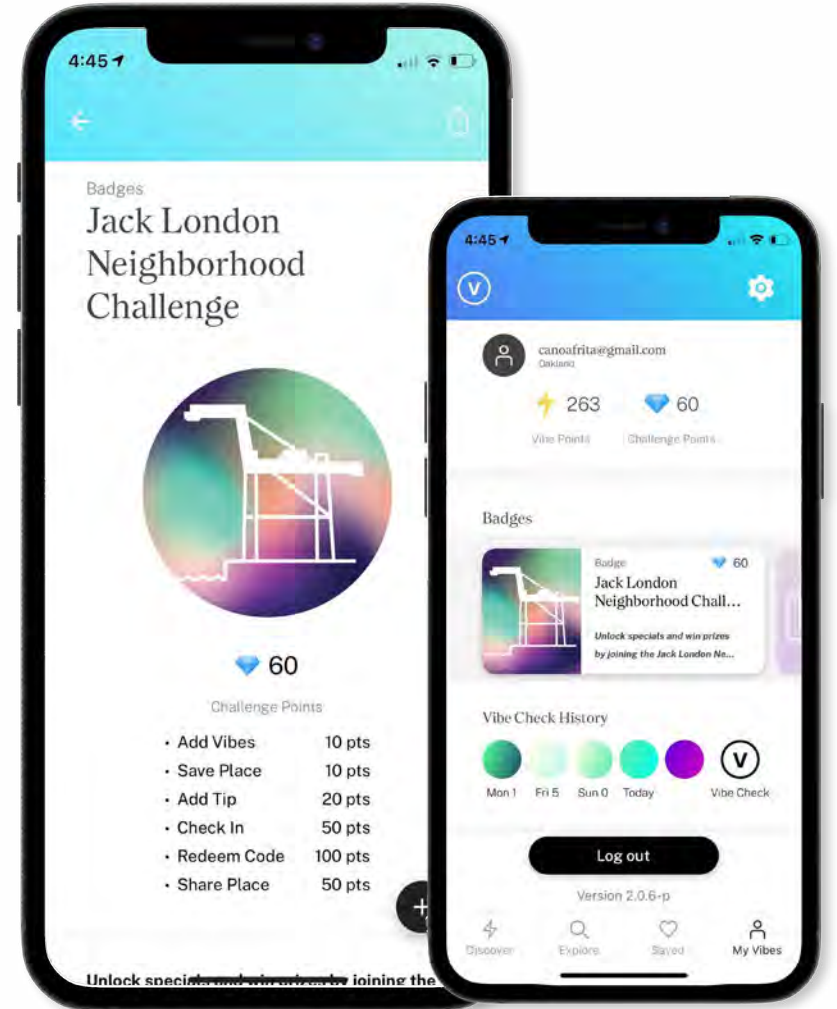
4:45

Badges

Jack London Neighborhood Challenge

60

Challenge Points

| | |
|---|---|
| • Add Vibes | 10 pts |
| • Save Place | 10 pts |
| • Add Tip | 20 pts |
| • Check In | 50 pts |
| • Redeem Code | 100 pts |
| • Share Place | 50 pts |

Unlock speci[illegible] joining the

4:45

V

canoafrita@gmail.com
Oakland

263 Vibe Points

60 Challenge Points

Badges

Badge 60
Jack London Neighborhood Chall...
Unlock specials and win prizes by joining the Jack London Ne...

Vibe Check History

Mon 1 Fri 5 Sun 0 Today V Vibe Check

Log out

Version 2.0.6-p

Discover Explore Saved My Vibes